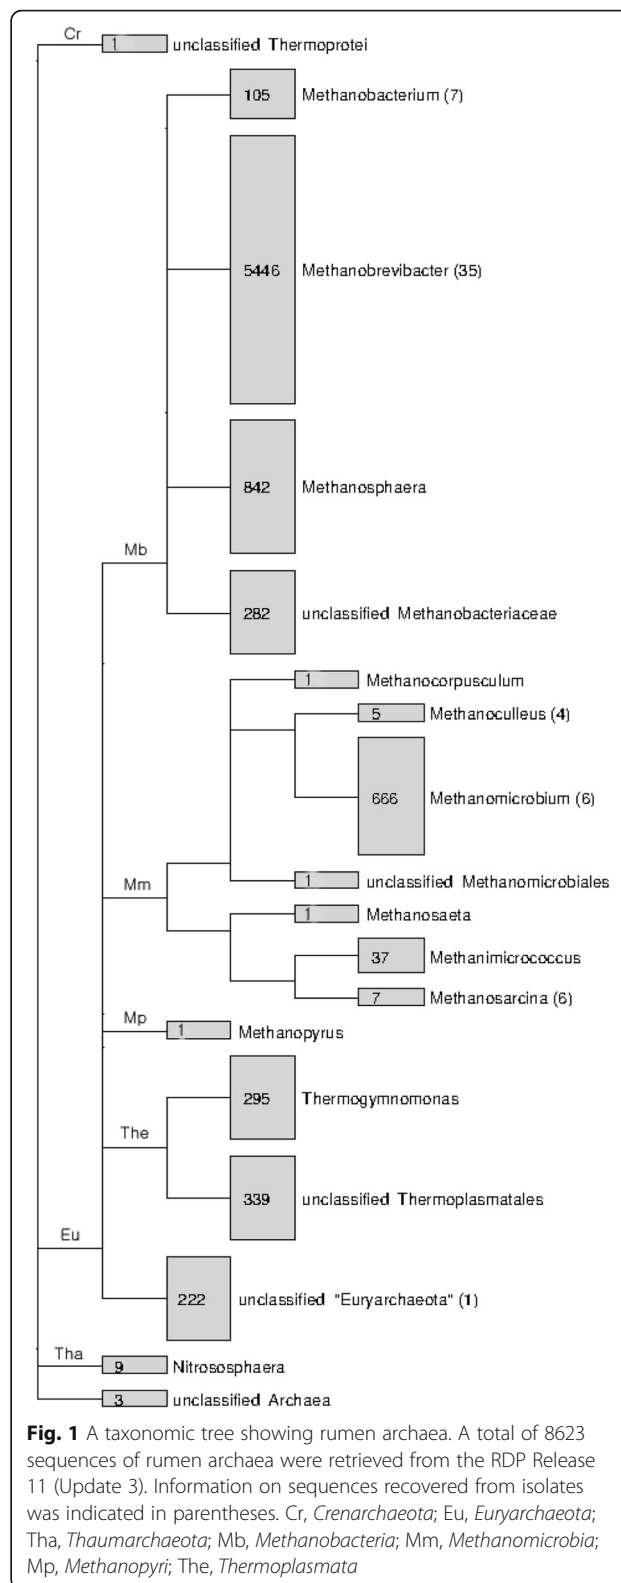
Cr
1 unclassified Thermoprotei
105 Methanobacterium (7)
5446 Methanobrevibacter (35)
842 Methanosphaera
Mb
282 unclassified Methanobacteriaceae
1 Methanocorpusculum
5 Methanoculleus (4)
666 Methanomicrobium (6)
Mm
1 unclassified Methanomicrobiales
1 Methanosaeta
37 Methanimicrococcus
7 Methanosarcina (6)
Mp
1 Methanopyrus
295 Thermogymnomonas
The
339 unclassified Thermoplasmatales
Eu
222 unclassified "Euryarchaeota" (1)
Tha
9 Nitrososphaera
3 unclassified Archaea

**Fig. 1** A taxonomic tree showing rumen archaea. A total of 8623 sequences of rumen archaea were retrieved from the RDP Release 11 (Update 3). Information on sequences recovered from isolates was indicated in parentheses. Cr, *Crenarchaeota*; Eu, *Euryarchaeota*; Tha, *Thaumarchaeota*; Mb, *Methanobacteria*; Mm, *Methanomicrobia*; Mp, *Methanopyri*; The, *Thermoplasmata*